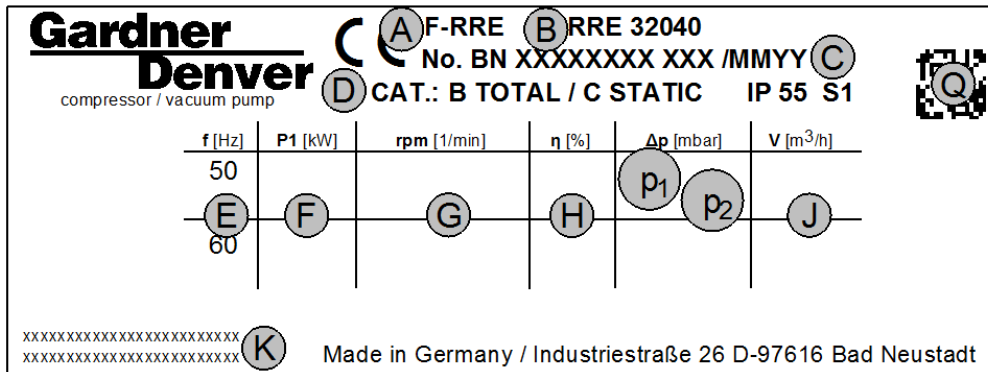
Gardner Denver
compressor / vacuum pump

A F-RRE B RRE 32040
No. BN XXXXXXXX XXX /MMYY C
D CAT.: B TOTAL / C STATIC IP 55 S1

Q

| f [Hz] | P1 [kW] | rpm [1/min] | η [%] | Δp [mbar] | V [m$^3$/h] |
|---|---|---|---|---|---|
| 50 | | | | $p_1$ | |
| E | F | G | H | $p_2$ | J |
| 60 | | | | | |

xxxxxxxxxxxxxxxxxxxxxxxxx
xxxxxxxxxxxxxxxxxxxxxxxxx K

Made in Germany / Industriestraße 26 D-97616 Bad Neustadt